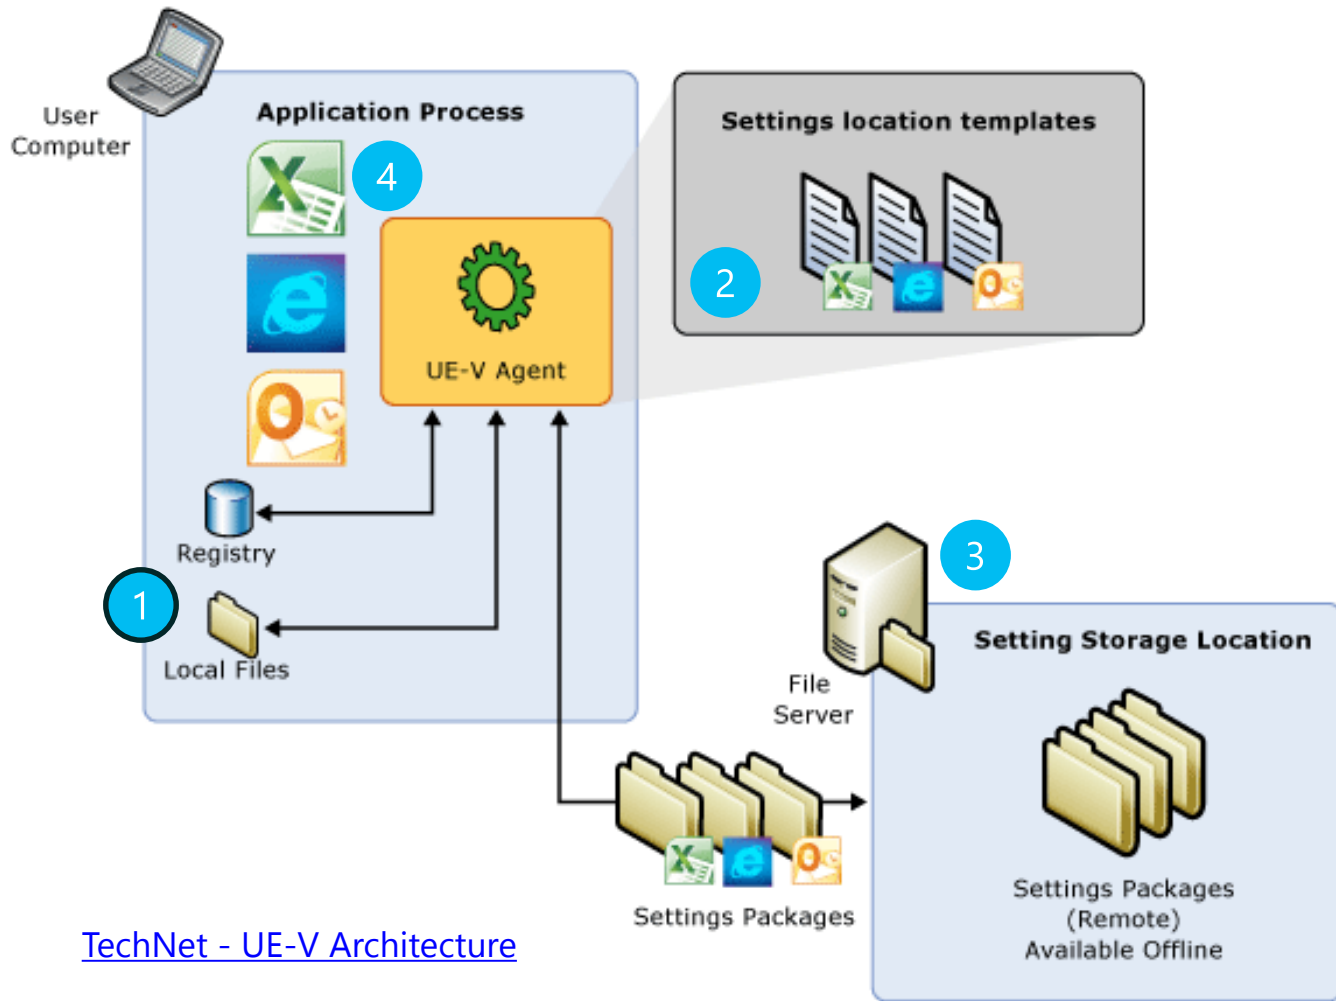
User Computer

Application Process

4

UE-V Agent

Settings location templates

2

Registry

1

Local Files

3

File Server

Setting Storage Location

Settings Packages

Settings Packages (Remote) Available Offline

TechNet - UE-V Architecture